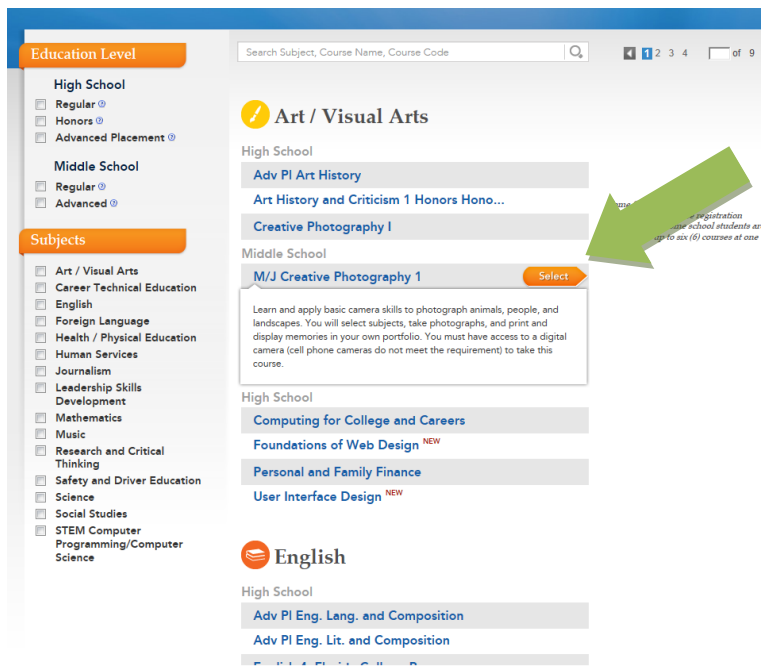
Education Level

High School

Regular

Honors

Advanced Placement

Middle School

Regular

Advanced

Subjects

Art / Visual Arts

Career Technical Education

English

Foreign Language

Health / Physical Education

Human Services

Journalism

Leadership Skills Development

Mathematics

Music

Research and Critical Thinking

Safety and Driver Education

Science

Social Studies

STEM Computer Programming/Computer Science

Search Subject, Course Name, Course Code

1 2 3 4 of 9

Art / Visual Arts

High School

Adv Pl Art History

Art History and Criticism 1 Honors Hono...

Creative Photography I

Middle School

M/J Creative Photography 1

Select

Learn and apply basic camera skills to photograph animals, people, and landscapes. You will select subjects, take photographs, and print and display memories in your own portfolio. You must have access to a digital camera (cell phone cameras do not meet the requirement) to take this course.

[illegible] registration
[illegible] school students ar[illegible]
up to six (6) courses at one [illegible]

High School

Computing for College and Careers

Foundations of Web Design NEW

Personal and Family Finance

User Interface Design NEW

English

High School

Adv Pl Eng. Lang. and Composition

Adv Pl Eng. Lit. and Composition

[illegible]